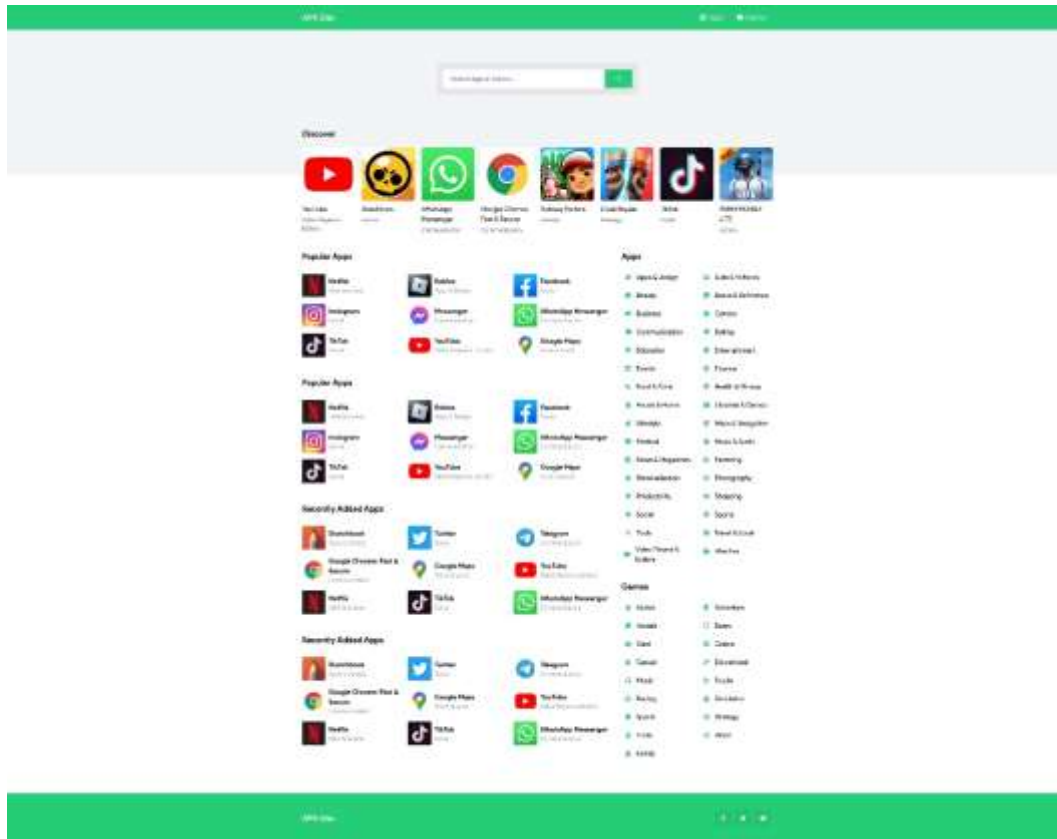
APK Site

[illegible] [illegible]

Search apps & games...

Discover

YouTube
Video Players & Editors

Brawl Stars
Action

WhatsApp Messenger
Communication

Google Chrome: Fast & Secure
Communication

Subway Surfers
Arcade

Clash Royale
Strategy

TikTok
Social

PUBG MOBILE LITE
Action

Popular Apps

Netflix
Entertainment

Roblox
Adventure

Facebook
Social

Instagram
Social

Messenger
Communication

WhatsApp Messenger
Communication

TikTok
Social

YouTube
Video Players & Editors

Google Maps
Travel & Local

Popular Apps

Netflix
Entertainment

Roblox
Adventure

Facebook
Social

Instagram
Social

Messenger
Communication

WhatsApp Messenger
Communication

TikTok
Social

YouTube
Video Players & Editors

Google Maps
Travel & Local

Recently Added Apps

Bluestacks
Entertainment

Twitter
Social

Telegram
Communication

Google Chrome: Fast & Secure
Communication

Google Maps
Travel & Local

YouTube
Video Players & Editors

Netflix
Entertainment

TikTok
Social

WhatsApp Messenger
Communication

Recently Added Apps

Bluestacks
Entertainment

Twitter
Social

Telegram
Communication

Google Chrome: Fast & Secure
Communication

Google Maps
Travel & Local

YouTube
Video Players & Editors

Netflix
Entertainment

TikTok
Social

WhatsApp Messenger
Communication

Apps

Apps & Widget
Auto & Vehicles
Beauty
Books & Reference
Business
Comics
Communication
Dating
Education
Entertainment
Events
Finance
Food & Drink
Health & Fitness
House & Home
Libraries & Demo
Lifestyle
Maps & Navigation
Medical
Music & Audio
News & Magazines
Parenting
Personalization
Photography
Productivity
Shopping
Social
Sports
Tools
Travel & Local
Video Players & Editors
Weather

Games

Action
Adventure
Arcade
Board
Card
Casino
Casual
Educational
Music
Puzzle
Racing
Simulation
Sports
Strategy
Trivia
Word
Family

APK Site